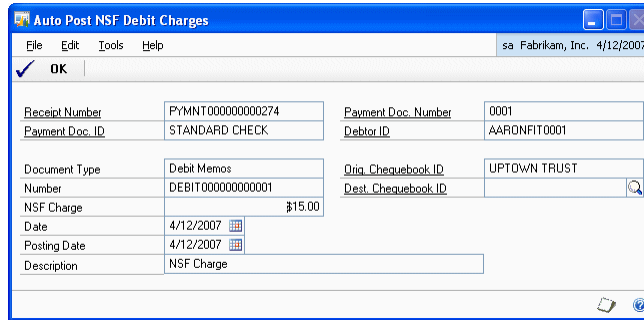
Auto Post NSF Debit Charges

File Edit Tools Help

sa Fabrikam, Inc. 4/12/2007

OK

| | |
|---|---|
| Receipt Number | PYMNT000000000274 |
| Payment Doc. ID | STANDARD CHECK |

| | |
|---|---|
| Payment Doc. Number | 0001 |
| Debtor ID | AARONFIT0001 |

| | |
|---|---|
| Document Type | Debit Memos |
| Number | DEBIT000000000001 |
| NSF Charge | $15.00 |
| Date | 4/12/2007 |
| Posting Date | 4/12/2007 |
| Description | NSF Charge |

| | |
|---|---|
| Orig. Chequebook ID | UPTOWN TRUST |
| Dest. Chequebook ID | |